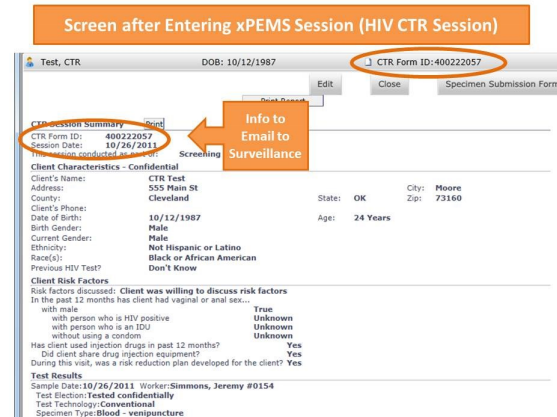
Screen after Entering xPEMS Session (HIV CTR Session)

Test, CTR DOB: 10/12/1987 CTR Form ID:400222057

Edit Close Specimen Submission Form

Print Report

CTR Session Summary Print

CTR Form ID: 400222057
Session Date: 10/26/2011
This session conducted as part of: Screening

Info to Email to Surveillance

Client Characteristics - Confidential

| | | | | | |
|---|---|---|---|---|---|
| Client's Name: | CTR Test | | | | |
| Address: | 555 Main St | | | City: | Moore |
| County: | Cleveland | State: | OK | Zip: | 73160 |
| Client's Phone: | | | | | |
| Date of Birth: | 10/12/1987 | Age: | 24 Years | | |
| Birth Gender: | Male | | | | |
| Current Gender: | Male | | | | |
| Ethnicity: | Not Hispanic or Latino | | | | |
| Race(s): | Black or African American | | | | |
| Previous HIV Test? | Don't Know | | | | |

Client Risk Factors

Risk factors discussed: Client was willing to discuss risk factors
In the past 12 months has client had vaginal or anal sex...
with male True
with person who is HIV positive Unknown
with person who is an IDU Unknown
without using a condom Unknown
Has client used injection drugs in past 12 months? Yes
Did client share drug injection equipment? Yes
During this visit, was a risk reduction plan developed for the client? Yes

Test Results

Sample Date:10/26/2011 Worker:Simmons, Jeremy #0154
Test Election:Tested confidentially
Test Technology:Conventional
Specimen Type:Blood - venipuncture